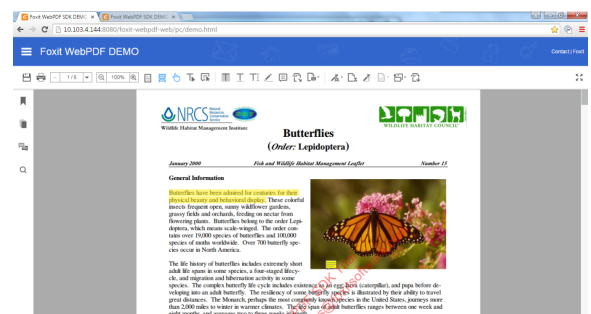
Foxit WebPDF SDK DEMO ×
Foxit WebPDF SDK DEMO ×

10.103.4.144:8080/foxit-webpdf-web/pc/demo.html

Foxit WebPDF DEMO

Contact | Foxit

1 / 8

100%

NRCS Natural Resources Conservation Service

Wildlife Habitat Management Institute

WILDLIFE HABITAT COUNCIL

Butterflies

(Order: Lepidoptera)

January 2000

Fish and Wildlife Habitat Management Leaflet

Number 15

General Information

Butterflies have been admired for centuries for their physical beauty and behavioral display. These colorful insects frequent open, sunny wildflower gardens, grassy fields and orchards, feeding on nectar from flowering plants. Butterflies belong to the order Lepidoptera, which means scaly wings. The order contains over 19,000 species of butterflies and 100,000 species of moths worldwide. Over 700 butterfly species occur in North America.

The life history of butterflies includes extremely short adult life spans in some species, a four-staged lifecycle, and migration and hibernation activity in some species. The complex butterfly life cycle includes existence as an egg, larva (caterpillar), and pupa before developing into an adult butterfly. The resiliency of some butterfly species is illustrated by their ability to travel great distances. The Monarch, perhaps the most commonly known species in the United States, journeys more than 2,000 miles to winter in warmer climates. The life span of adult butterflies ranges between one week and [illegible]